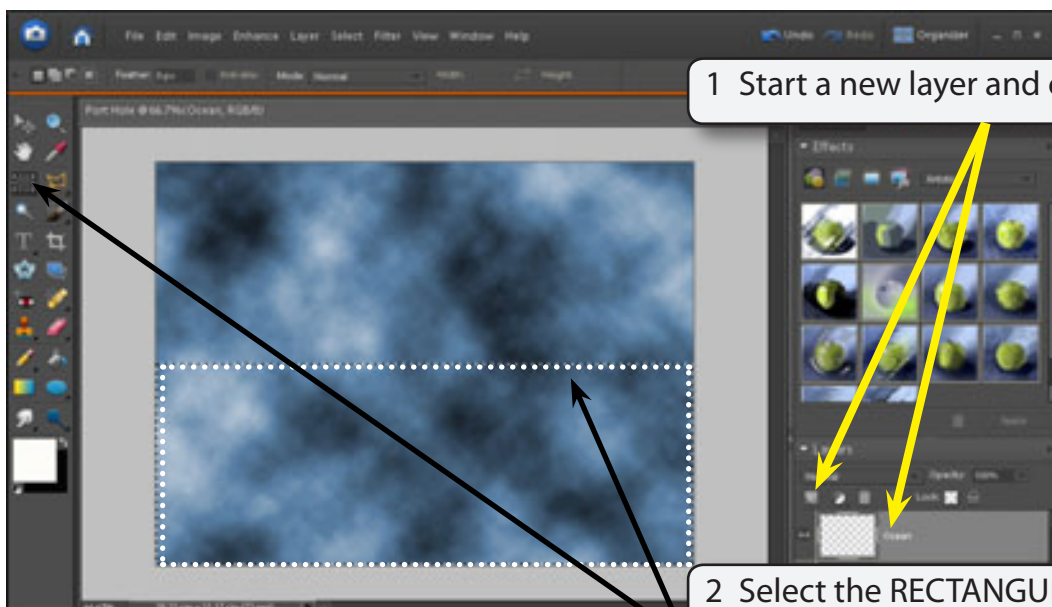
File Edit Image Enhance Layer Select Filter View Window Help

Undo Redo Organizer

Feather: Mode: Normal Width: Height:

Port Hole @ 66.7% (Ocean, RGB/8)

1 Start a new layer and c

Effects

Layers

Opacity: 100%

Lock:

Ocean

2 Select the RECTANGU